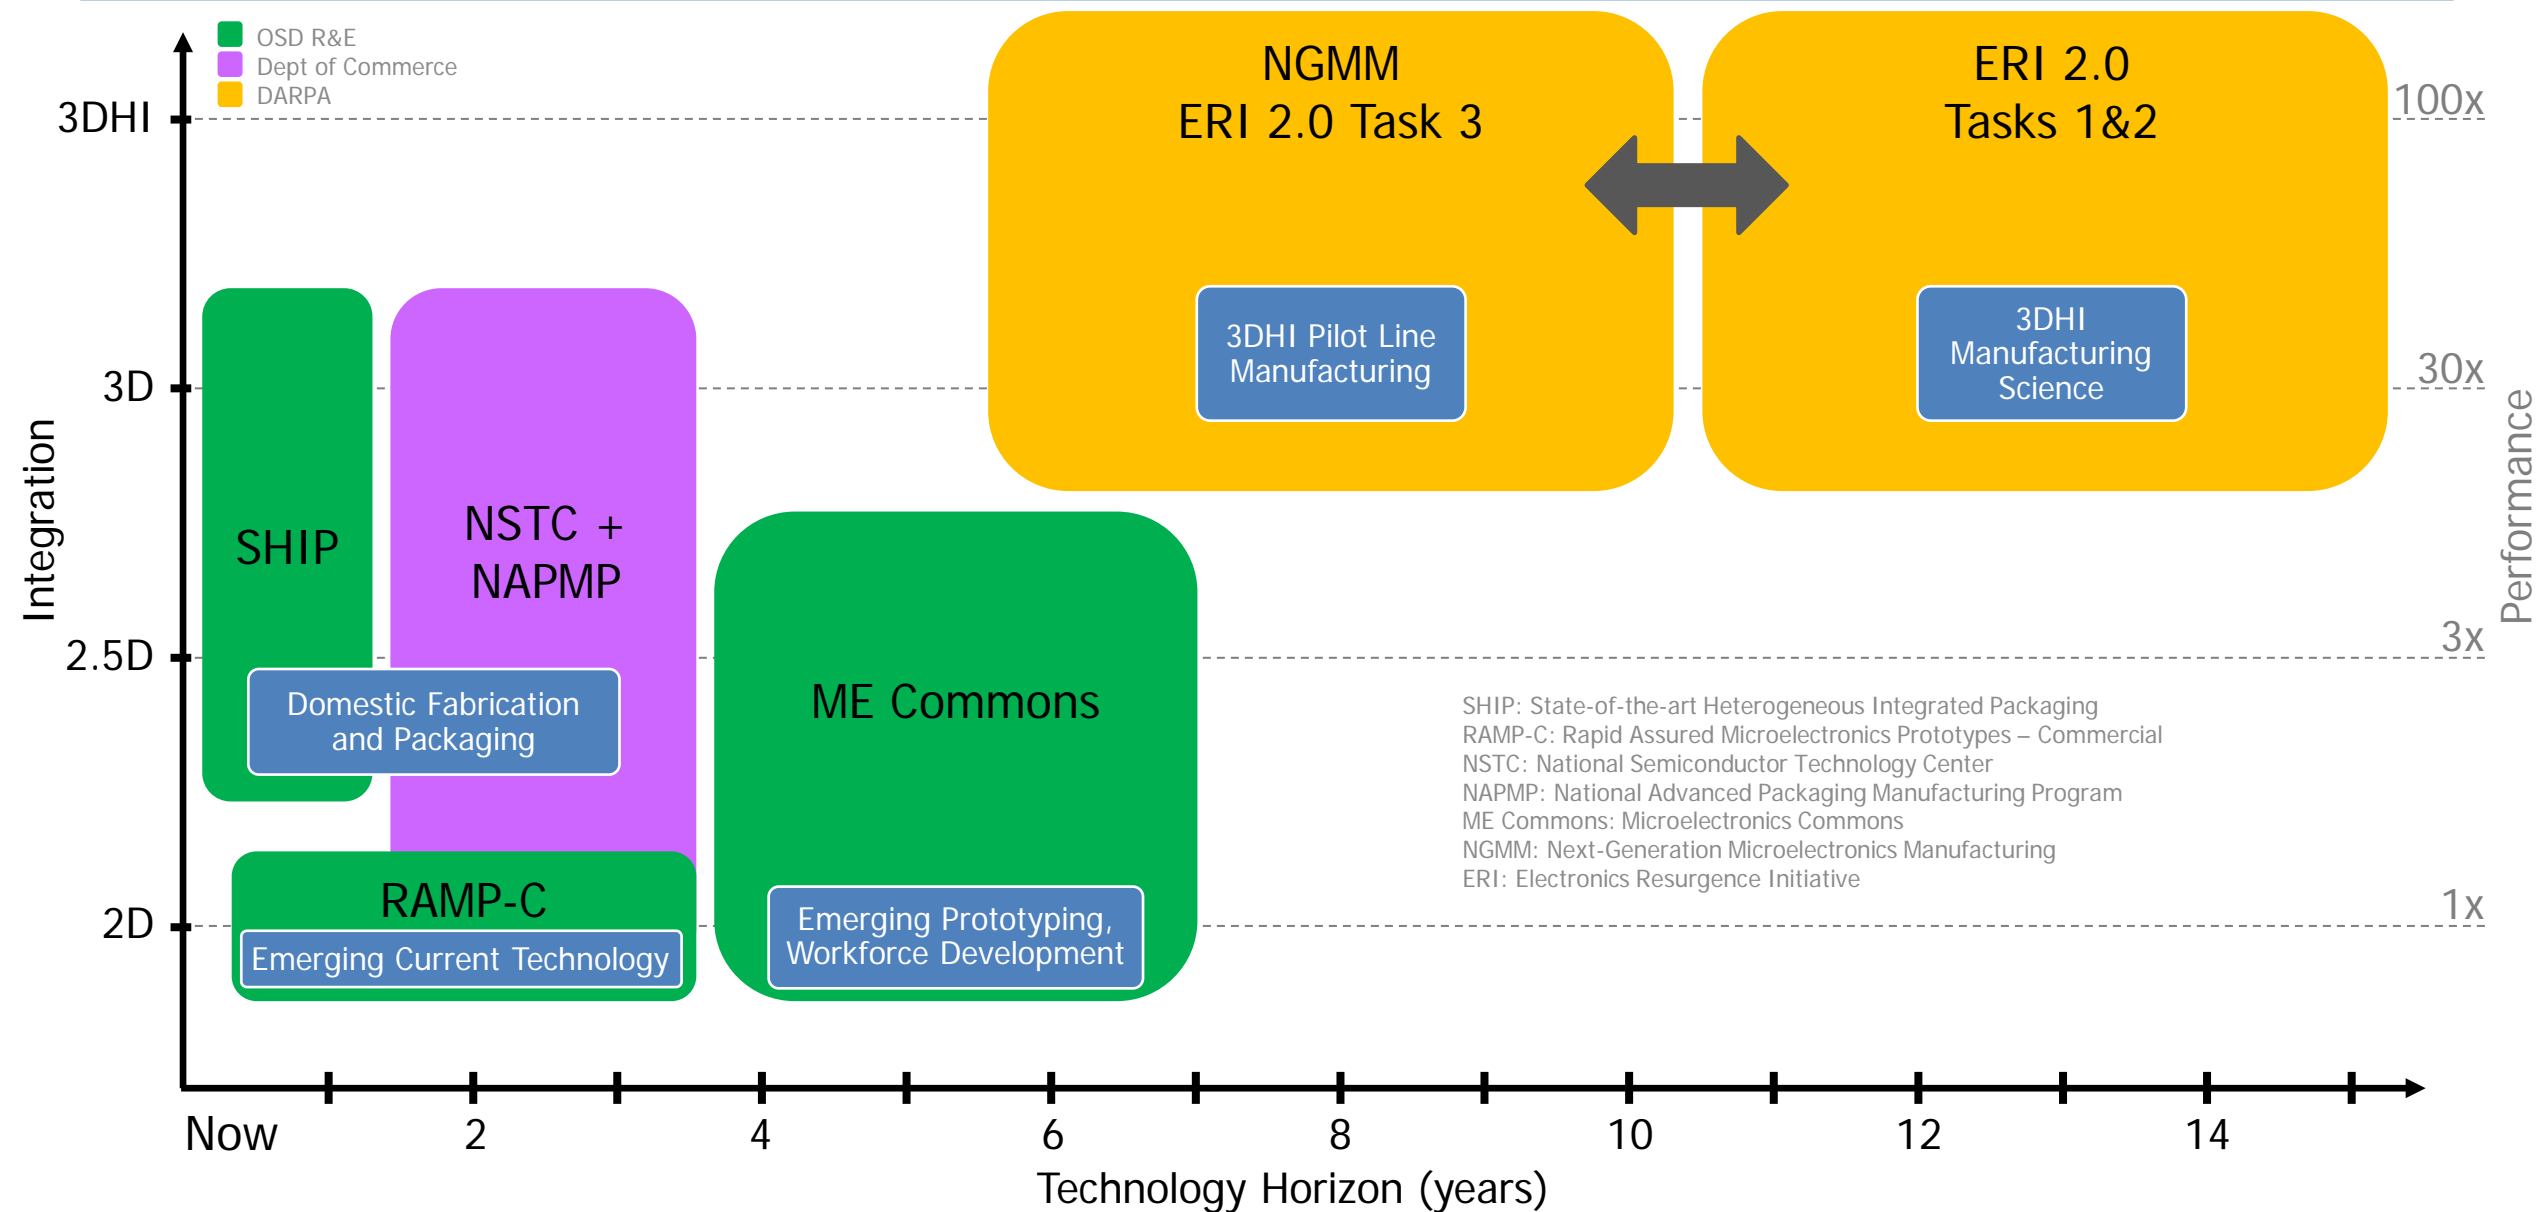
OSD R&E
Dept of Commerce
DARPA

NGMM
ERI 2.0 Task 3

3DHI Pilot Line Manufacturing

ERI 2.0
Tasks 1&2

3DHI Manufacturing Science

3DHI
3D
2.5D
2D

Integration

100x
30x
3x
1x

Performance

SHIP

NSTC + NAPMP

Domestic Fabrication and Packaging

ME Commons

RAMP-C

Emerging Current Technology

Emerging Prototyping, Workforce Development

SHIP: State-of-the-art Heterogeneous Integrated Packaging
RAMP-C: Rapid Assured Microelectronics Prototypes – Commercial
NSTC: National Semiconductor Technology Center
NAPMP: National Advanced Packaging Manufacturing Program
ME Commons: Microelectronics Commons
NGMM: Next-Generation Microelectronics Manufacturing
ERI: Electronics Resurgence Initiative

Now
2
4
6
8
10
12
14

Technology Horizon (years)